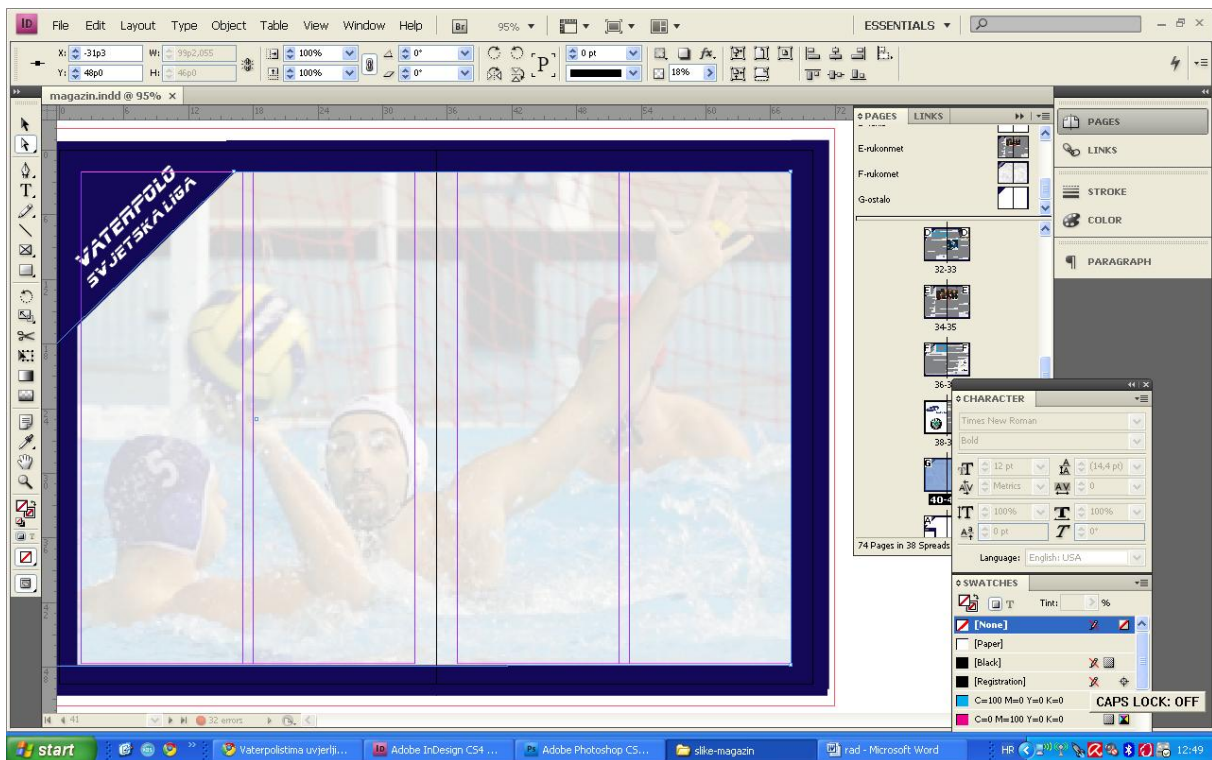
ID File Edit Layout Type Object Table View Window Help Br 95%

ESSENTIALS

X: -31p3 W: 99p2,055
Y: 48p0 H: 46p0

100% 0°
100% 0°

0 pt

18%

magazin.indd @ 95% ×

VATERPOLO SVJETSKA LIGA

PAGES LINKS

E-rukomet
F-rukomet
G-ostalo

32-33
34-35
36-3
38-3
40-4

74 Pages in 38 Spreads

PAGES
LINKS
STROKE
COLOR
PARAGRAPH

CHARACTER
Times New Roman
Bold
12 pt (14,4 pt)
Metrics 0
100% 100%
0 pt 0°
Language: English: USA

SWATCHES
Tint: %
[None]
[Paper]
[Black]
[Registration]
C=100 M=0 Y=0 K=0
C=0 M=100 Y=0 K=0

CAPS LOCK: OFF

41 32 errors

start Vaterpolistima uvjerlji... Adobe InDesign CS4 ... Adobe Photoshop CS... slike-magazin rad - Microsoft Word HR 12:49